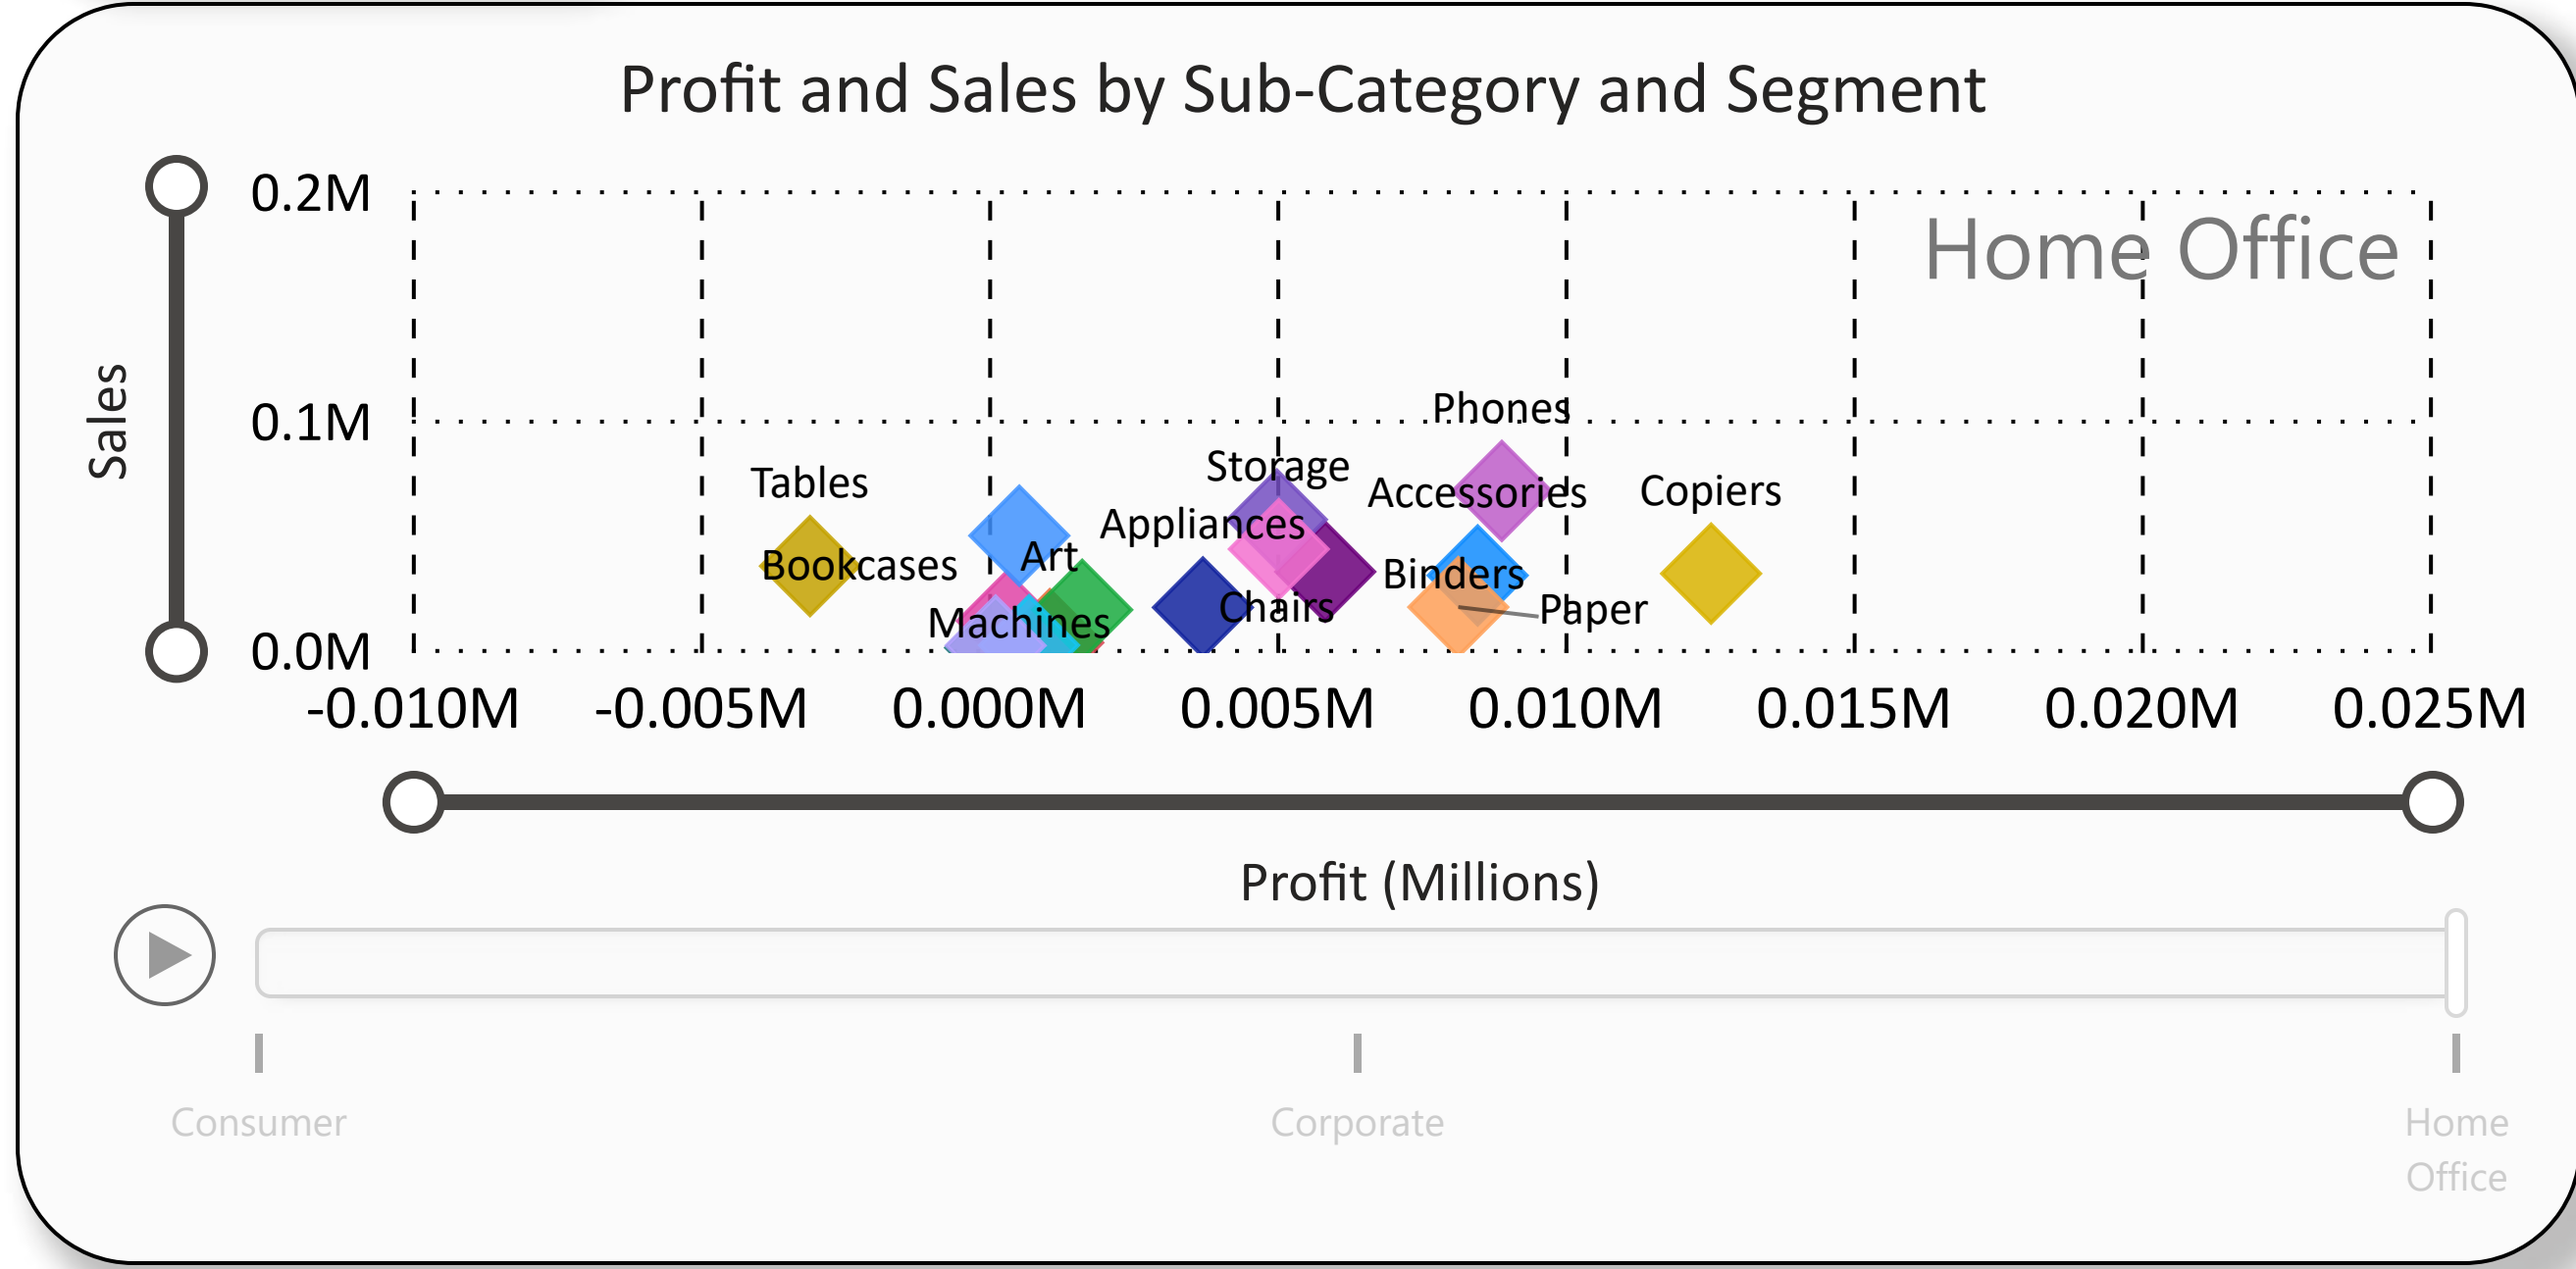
Profit and Sales by Sub-Category and Segment

Home Office

Sales

0.2M
0.1M
0.0M

Phones
Storage
Accessories
Copiers
Tables
Appliances
Art
Bookcases
Binders
Chairs
Paper
Machines

-0.010M
-0.005M
0.000M
0.005M
0.010M
0.015M
0.020M
0.025M

Profit (Millions)

Consumer
Corporate
Home Office